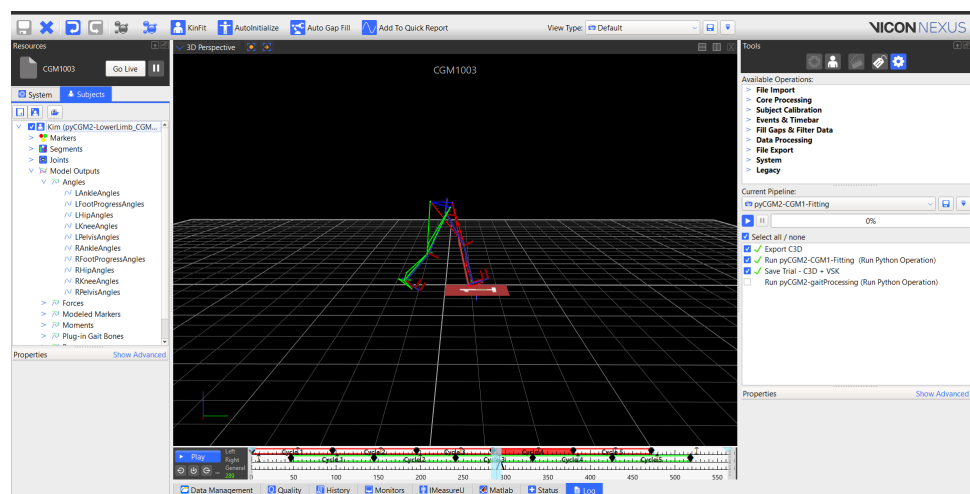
KinFit AutoInitialize Auto Gap Fill Add To Quick Report View Type: Default VICON NEXUS

Resources
CGM1003 Go Live
System Subjects
Kim (pyCGM2-LowerLimb_CGM...
Markers
Segments
Joints
Model Outputs
Angles
LAnkleAngles
LFootProgressAngles
LHipAngles
LKneeAngles
LPelvisAngles
RAnkleAngles
RFootProgressAngles
RHipAngles
RKneeAngles
RPelvisAngles
Forces
Modeled Markers
Moments
Plug-in Gait Bones
Properties Show Advanced

3D Perspective
CGM1003

Tools
Available Operations:
File Import
Core Processing
Subject Calibration
Events & Timebar
Fill Gaps & Filter Data
Data Processing
File Export
System
Legacy
Current Pipeline:
pyCGM2-CGM1-Fitting
0%
Select all / none
Export C3D
Run pyCGM2-CGM1-Fitting (Run Python Operation)
Save Trial - C3D + VSK
Run pyCGM2-gaitProcessing (Run Python Operation)
Properties Show Advanced

Play Left Right General 289
Cycle1 Cycle2 Cycle3 Cycle4 Cycle5 Cycle1 Cycle2 Cycle3 Cycle4 Cycle5
0 50 100 150 200 250 300 350 400 450 500 550
Data Management Quality History Monitors IMeasureU Matlab Status Log